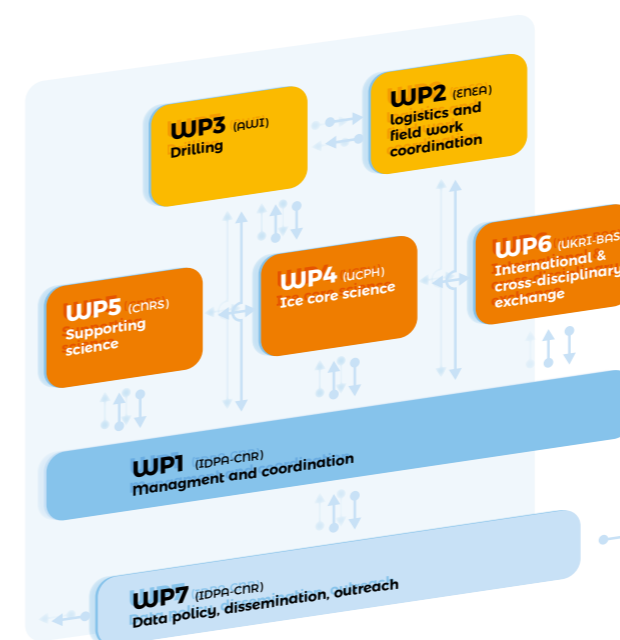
WP3 (AWI)
Drilling

WP2 (ENEA)
logistics and field work coordination

WP5 (CNRS)
Supporting science

WP4 (UCPH)
Ice core science

WP6 (UKRI-BAS
International & cross-disciplinary exchange

WP1 (IDPA-CNR)
Managment and coordination

WP7 (IDPA-CNR)
Data policy, dissemination, outreach